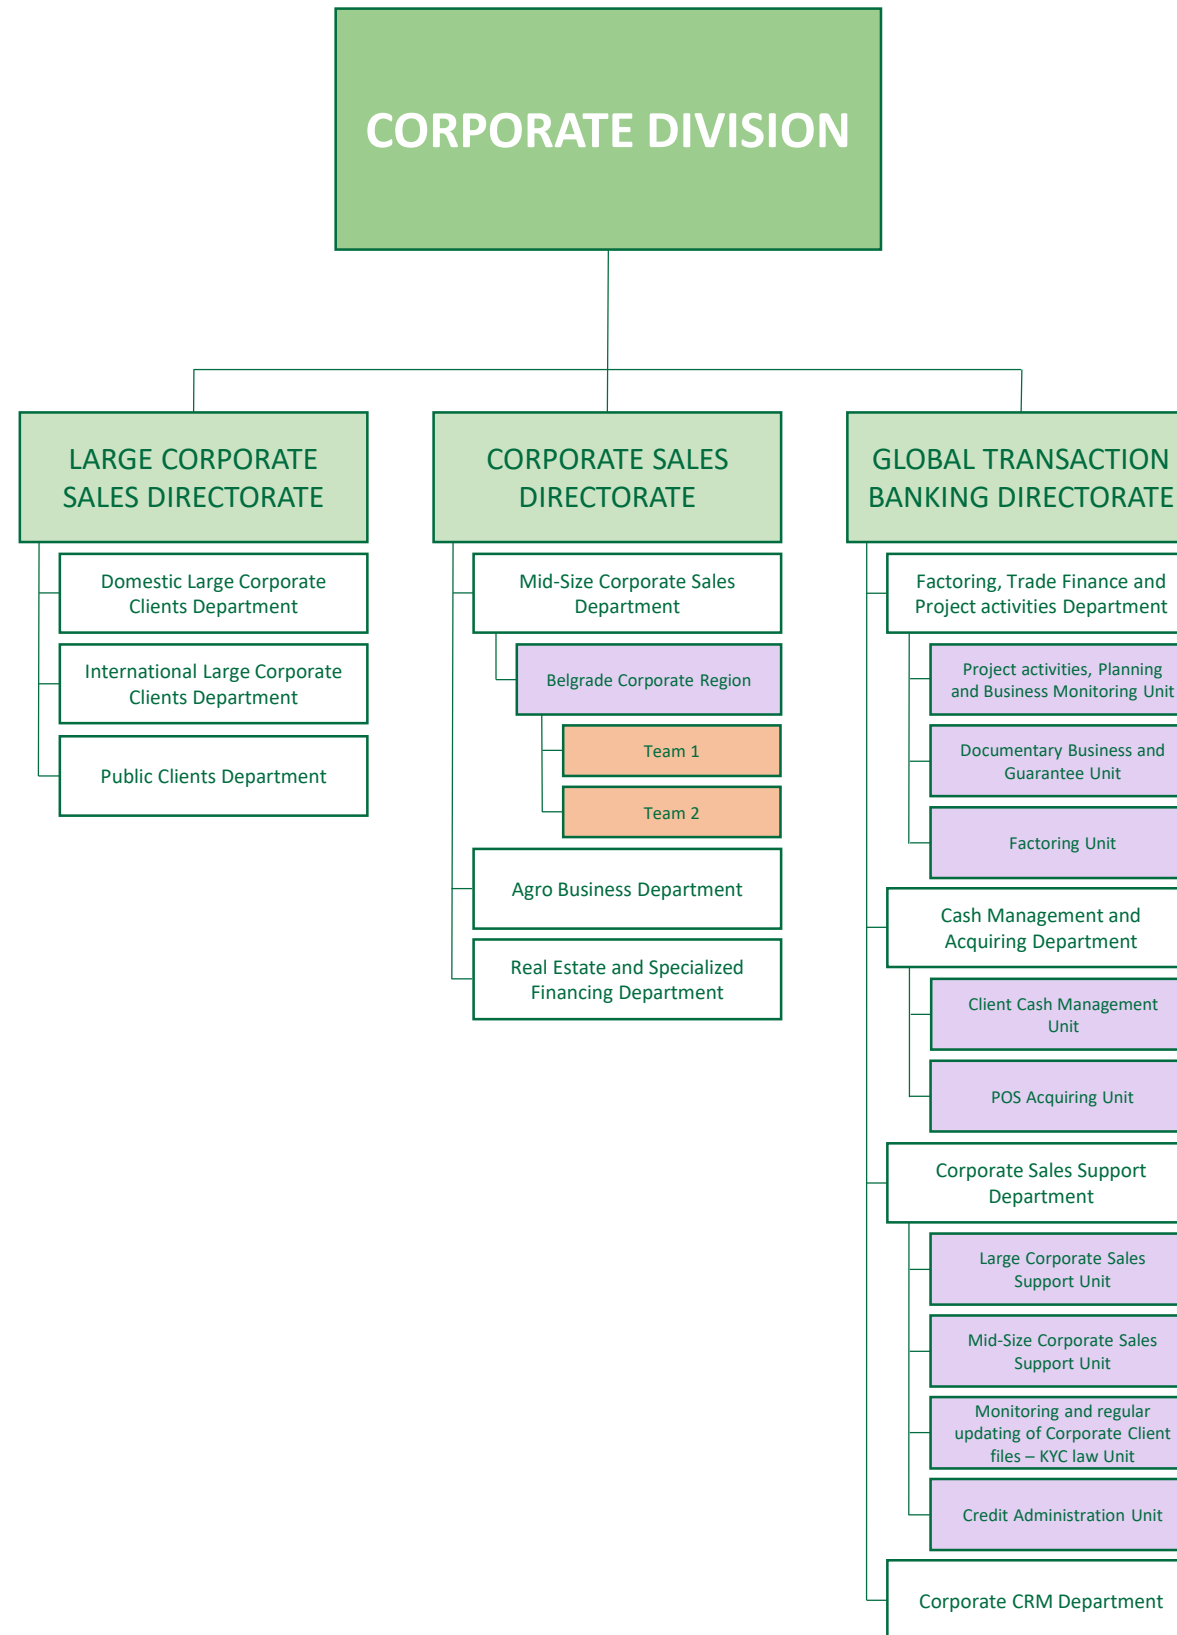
CORPORATE DIVISION

LARGE CORPORATE SALES DIRECTORATE

Domestic Large Corporate Clients Department

International Large Corporate Clients Department

Public Clients Department

CORPORATE SALES DIRECTORATE

Mid-Size Corporate Sales Department

Belgrade Corporate Region

Team 1

Team 2

Agro Business Department

Real Estate and Specialized Financing Department

GLOBAL TRANSACTION BANKING DIRECTORATE

Factoring, Trade Finance and Project activities Department

Project activities, Planning and Business Monitoring Unit

Documentary Business and Guarantee Unit

Factoring Unit

Cash Management and Acquiring Department

Client Cash Management Unit

POS Acquiring Unit

Corporate Sales Support Department

Large Corporate Sales Support Unit

Mid-Size Corporate Sales Support Unit

Monitoring and regular updating of Corporate Client files – KYC law Unit

Credit Administration Unit

Corporate CRM Department